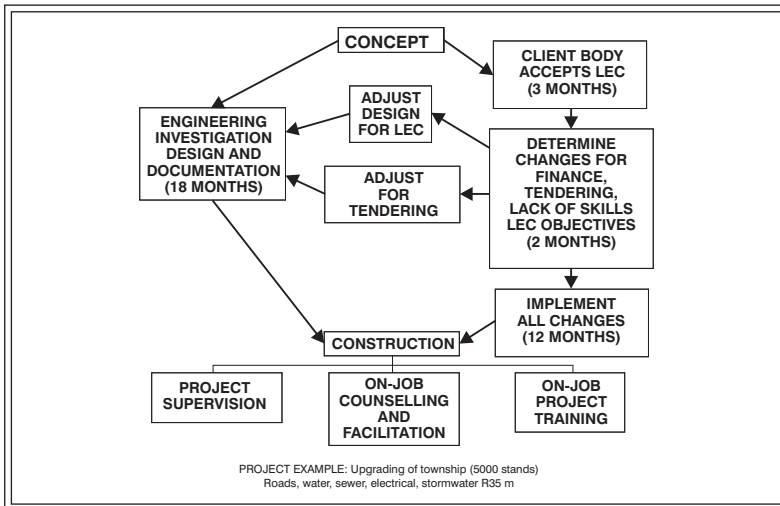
CONCEPT

CLIENT BODY ACCEPTS LEC (3 MONTHS)

ADJUST DESIGN FOR LEC

ENGINEERING INVESTIGATION DESIGN AND DOCUMENTATION (18 MONTHS)

DETERMINE CHANGES FOR FINANCE, TENDERING, LACK OF SKILLS LEC OBJECTIVES (2 MONTHS)

ADJUST FOR TENDERING

IMPLEMENT ALL CHANGES (12 MONTHS)

CONSTRUCTION

PROJECT SUPERVISION

ON-JOB COUNSELLING AND FACILITATION

ON-JOB PROJECT TRAINING

PROJECT EXAMPLE: Upgrading of township (5000 stands)
Roads, water, sewer, electrical, stormwater R35 m